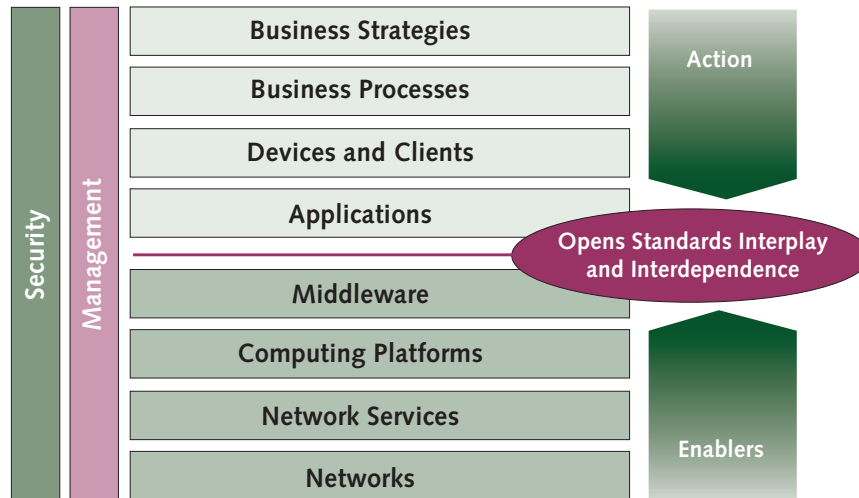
Security

Management

Business Strategies

Business Processes

Devices and Clients

Applications

Middleware

Computing Platforms

Network Services

Networks

Action

Opens Standards Interplay and Interdependence

Enablers